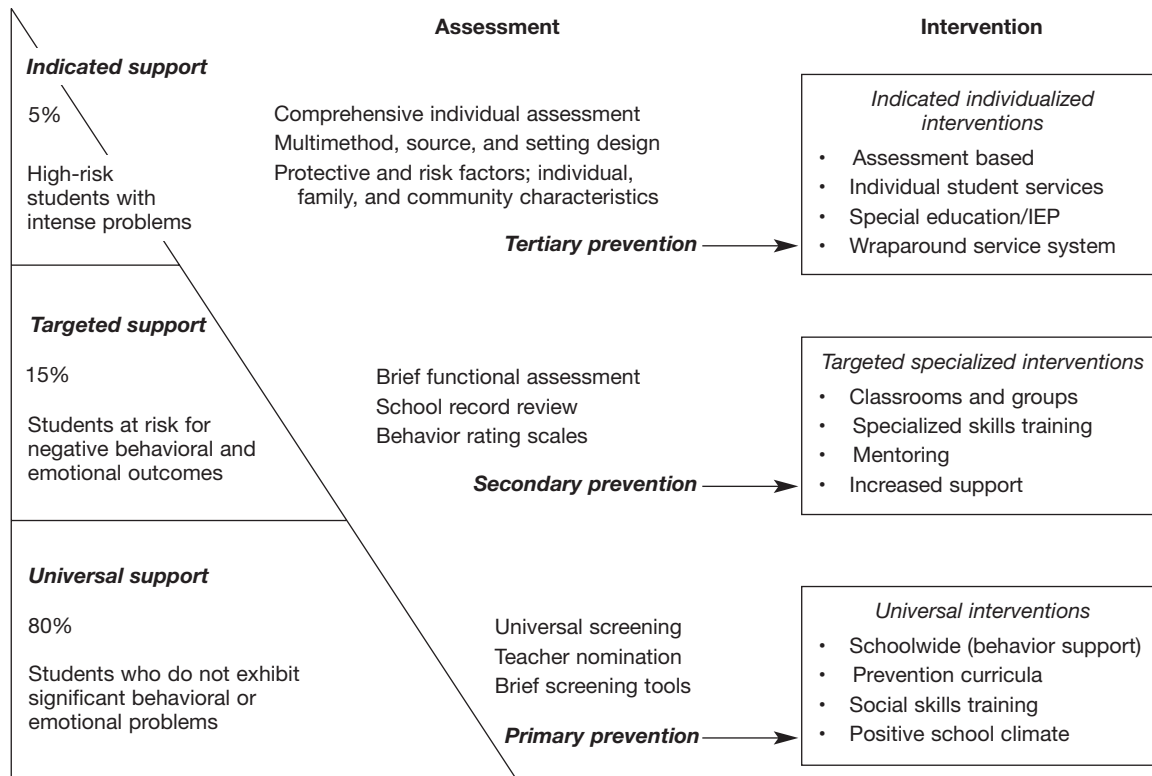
Assessment

Intervention

*Indicated support*

5%

High-risk students with intense problems

Comprehensive individual assessment
Multimethod, source, and setting design
Protective and risk factors; individual, family, and community characteristics

*Tertiary prevention*

*Indicated individualized interventions*
• Assessment based
• Individual student services
• Special education/IEP
• Wraparound service system

*Targeted support*

15%

Students at risk for negative behavioral and emotional outcomes

Brief functional assessment
School record review
Behavior rating scales

*Secondary prevention*

*Targeted specialized interventions*
• Classrooms and groups
• Specialized skills training
• Mentoring
• Increased support

*Universal support*

80%

Students who do not exhibit significant behavioral or emotional problems

Universal screening
Teacher nomination
Brief screening tools

*Primary prevention*

*Universal interventions*
• Schoolwide (behavior support)
• Prevention curricula
• Social skills training
• Positive school climate